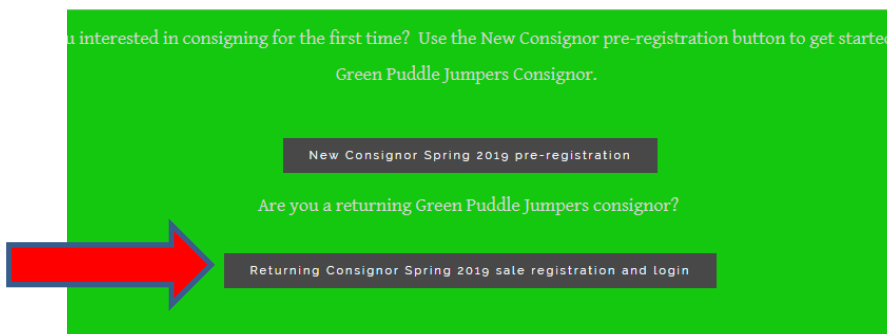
u interested in consigning for the first time? Use the New Consignor pre-registration button to get startec Green Puddle Jumpers Consignor.

New Consignor Spring 2019 pre-registration

Are you a returning Green Puddle Jumpers consignor?

Returning Consignor Spring 2019 sale registration and login